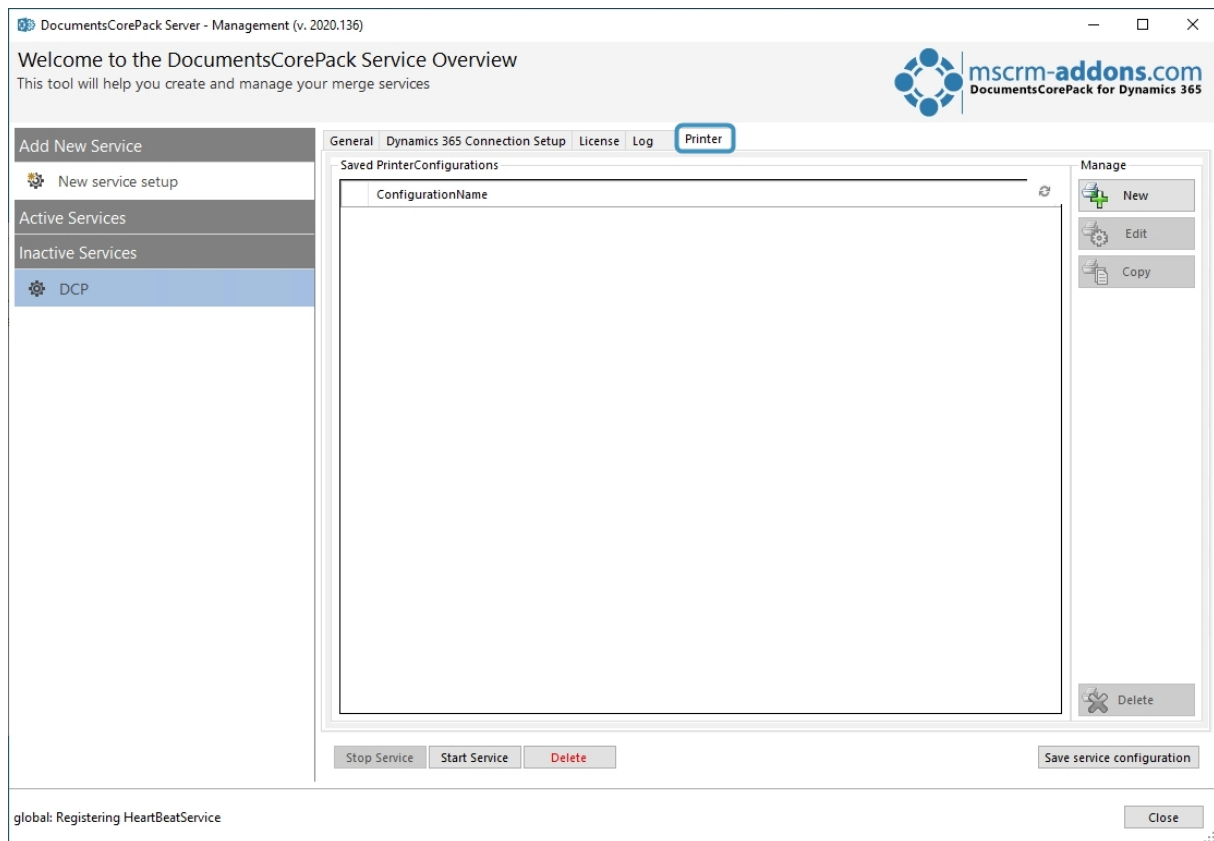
DocumentsCorePack Server - Management (v. 2020.136)

Welcome to the DocumentsCorePack Service Overview
This tool will help you create and manage your merge services

mscrm-addons.com
DocumentsCorePack for Dynamics 365

Add New Service
New service setup
Active Services
Inactive Services
DCP

General | Dynamics 365 Connection Setup | License | Log | Printer

Saved PrinterConfigurations
ConfigurationName

Manage
New
Edit
Copy
Delete

Stop Service | Start Service | Delete

Save service configuration

global: Registering HeartBeatService

Close